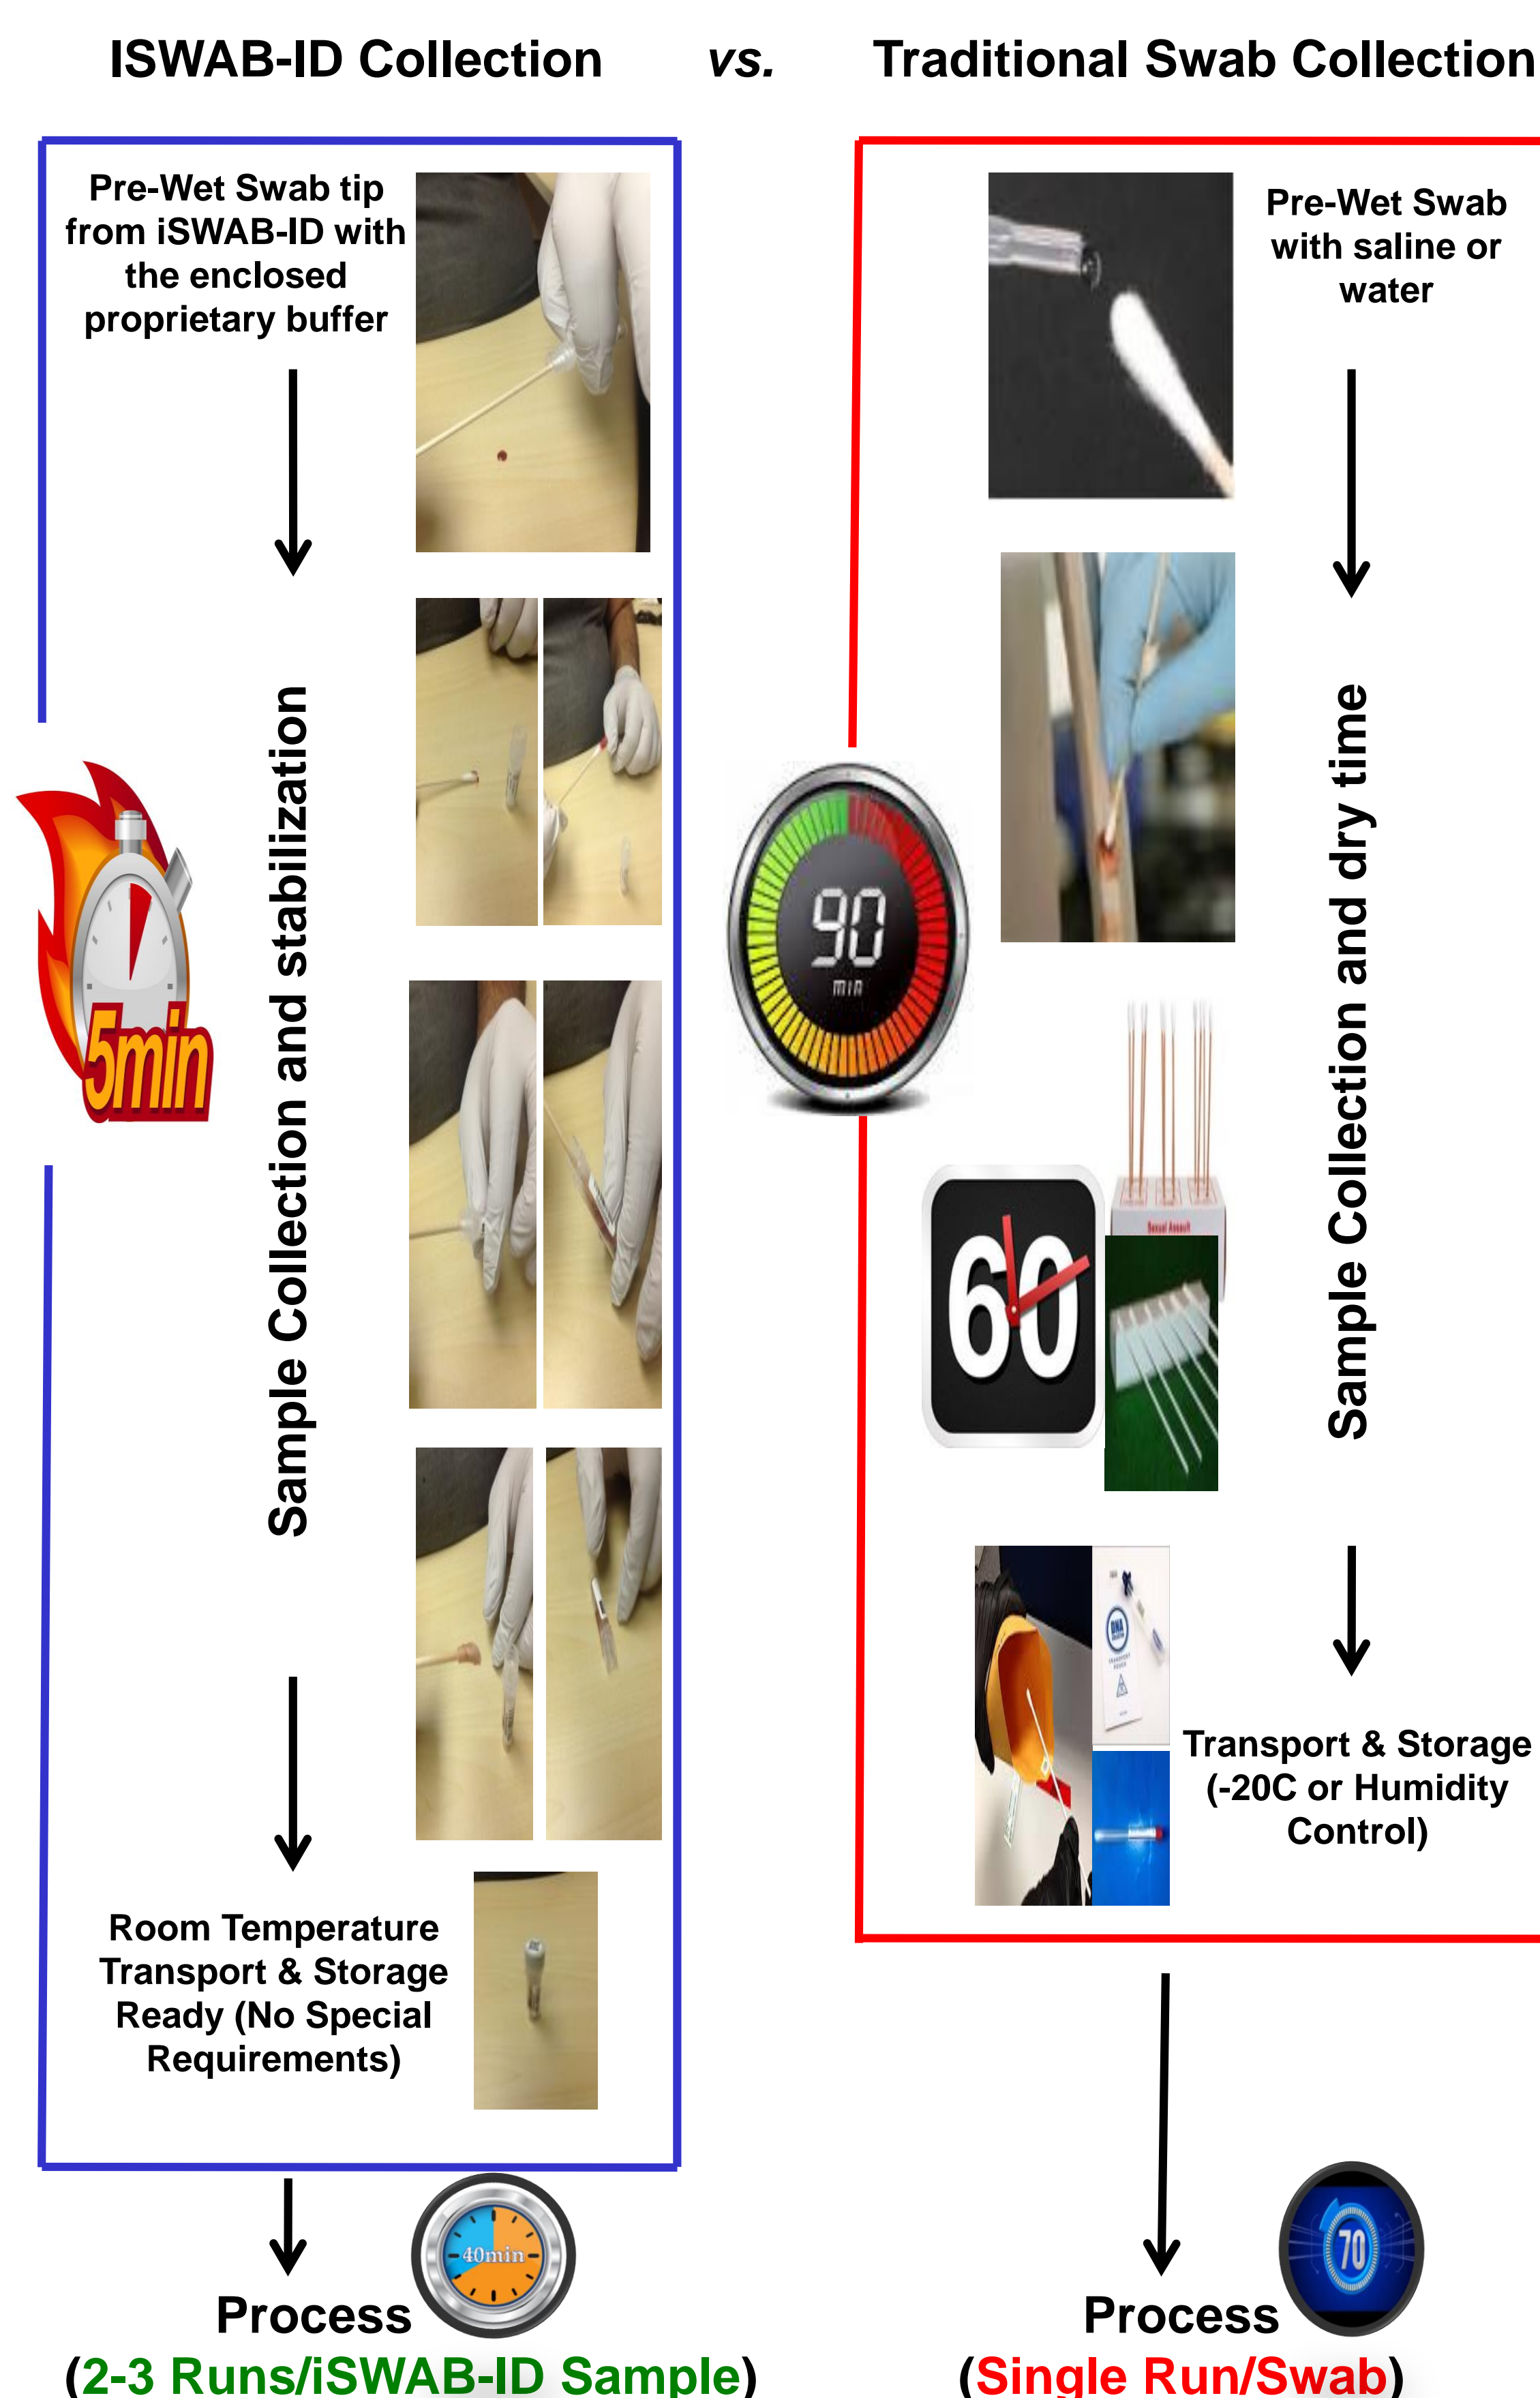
ISWAB-ID Collection vs. Traditional Swab Collection

Pre-Wet Swab tip from iSWAB-ID with the enclosed proprietary buffer

Sample Collection and stabilization

5min

Room Temperature Transport & Storage Ready (No Special Requirements)

Process

40min

(2-3 Runs/iSWAB-ID Sample)

Pre-Wet Swab with saline or water

90 min

Sample Collection and dry time

60

Transport & Storage (-20C or Humidity Control)

Process

70

(Single Run/Swab)